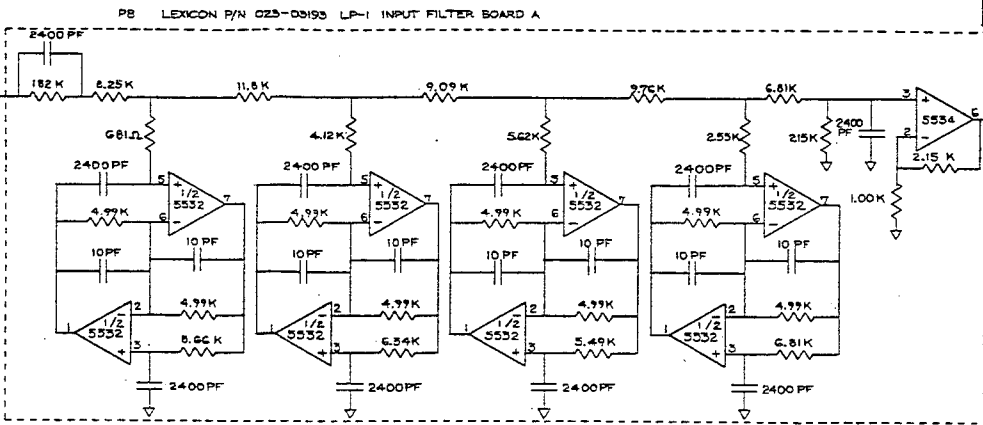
P8 LEXICON P/N 023-03193 LP-1 INPUT FILTER BOARD A

2400 PF

182 K
8.25K
11.8 K
9.09 K
9.76K
6.81K

681Ω
4.12K
5.62K
2.55K

2400 PF
215K
3
+
2
−
5534
6
2.15 K
1.00K

2400PF
5
+
6
−
1/2
5532
7
4.99K
10PF
10 PF
2
1
1/2
5532
3
+
4.99K
8.66 K
2400PF

2400PF
5
+
6
−
1/2
5532
7
4.99K
10PF
10PF
2
1
1/2
5532
3
+
4.99K
6.54K
2400PF

2400PF
5
+
6
−
1/2
5532
7
4.99K
10 PF
10 PF
2
1
1/2
5532
3
+
4.99K
5.49K
2400PF

2400PF
5
+
6
−
1/2
5532
7
4.99K
10PF
10 PF
2
1
1/2
5532
3
+
4.99K
6.81K
2400 PF